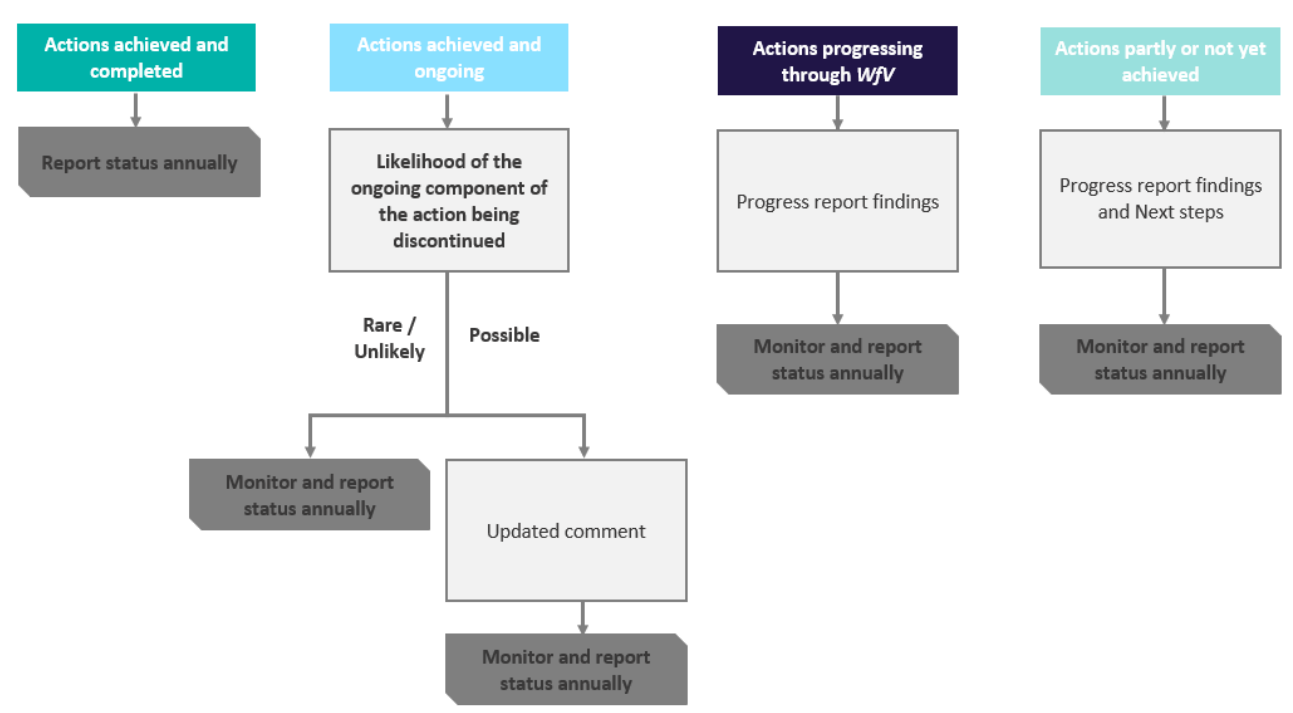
Actions achieved and completed

Report status annually

Actions achieved and ongoing

Likelihood of the ongoing component of the action being discontinued

Rare / Unlikely

Possible

Monitor and report status annually

Updated comment

Monitor and report status annually

Actions progressing through WfV

Progress report findings

Monitor and report status annually

Actions partly or not yet achieved

Progress report findings and Next steps

Monitor and report status annually